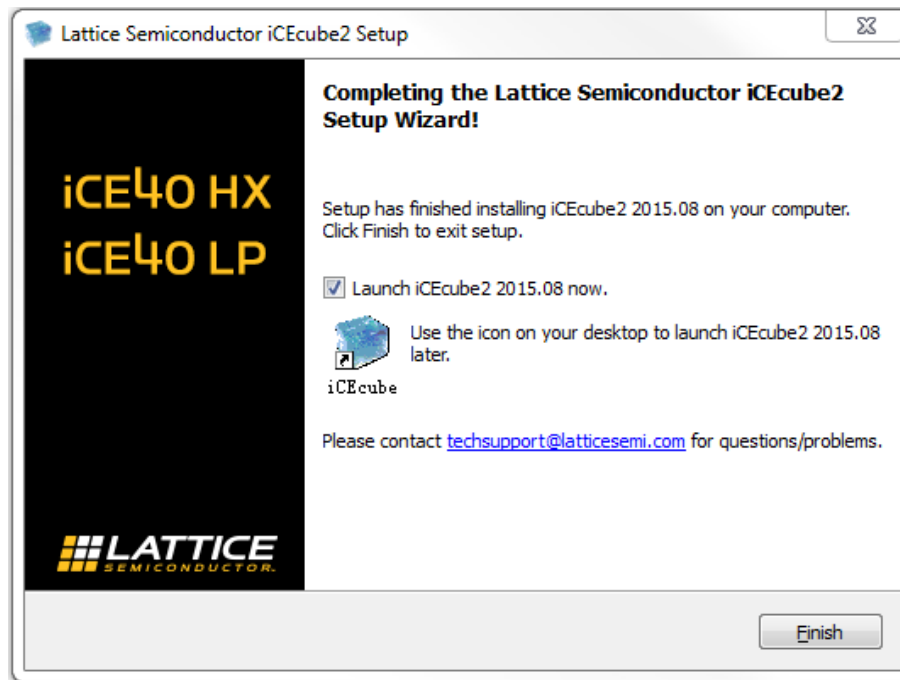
Lattice Semiconductor iCEcube2 Setup

iCE40 HX
iCE40 LP

LATTICE
SEMICONDUCTOR

Completing the Lattice Semiconductor iCEcube2 Setup Wizard!

Setup has finished installing iCEcube2 2015.08 on your computer. Click Finish to exit setup.

Launch iCEcube2 2015.08 now.

Use the icon on your desktop to launch iCEcube2 2015.08 later.

iCEcube

Please contact techsupport@latticesemi.com for questions/problems.

Finish